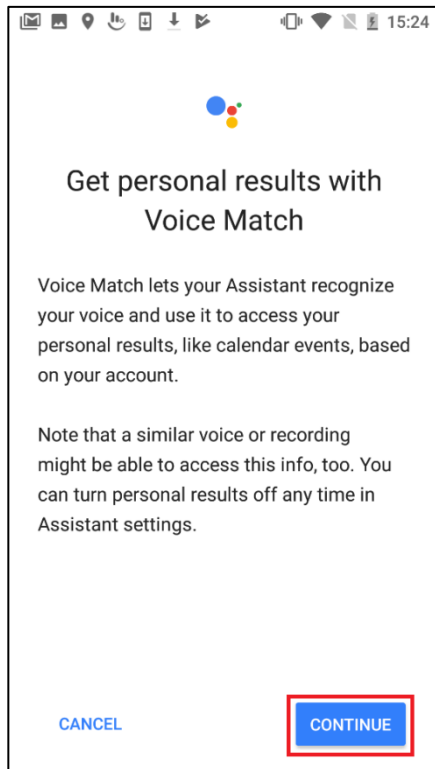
15:24

Get personal results with Voice Match

Voice Match lets your Assistant recognize your voice and use it to access your personal results, like calendar events, based on your account.

Note that a similar voice or recording might be able to access this info, too. You can turn personal results off any time in Assistant settings.

CANCEL

CONTINUE